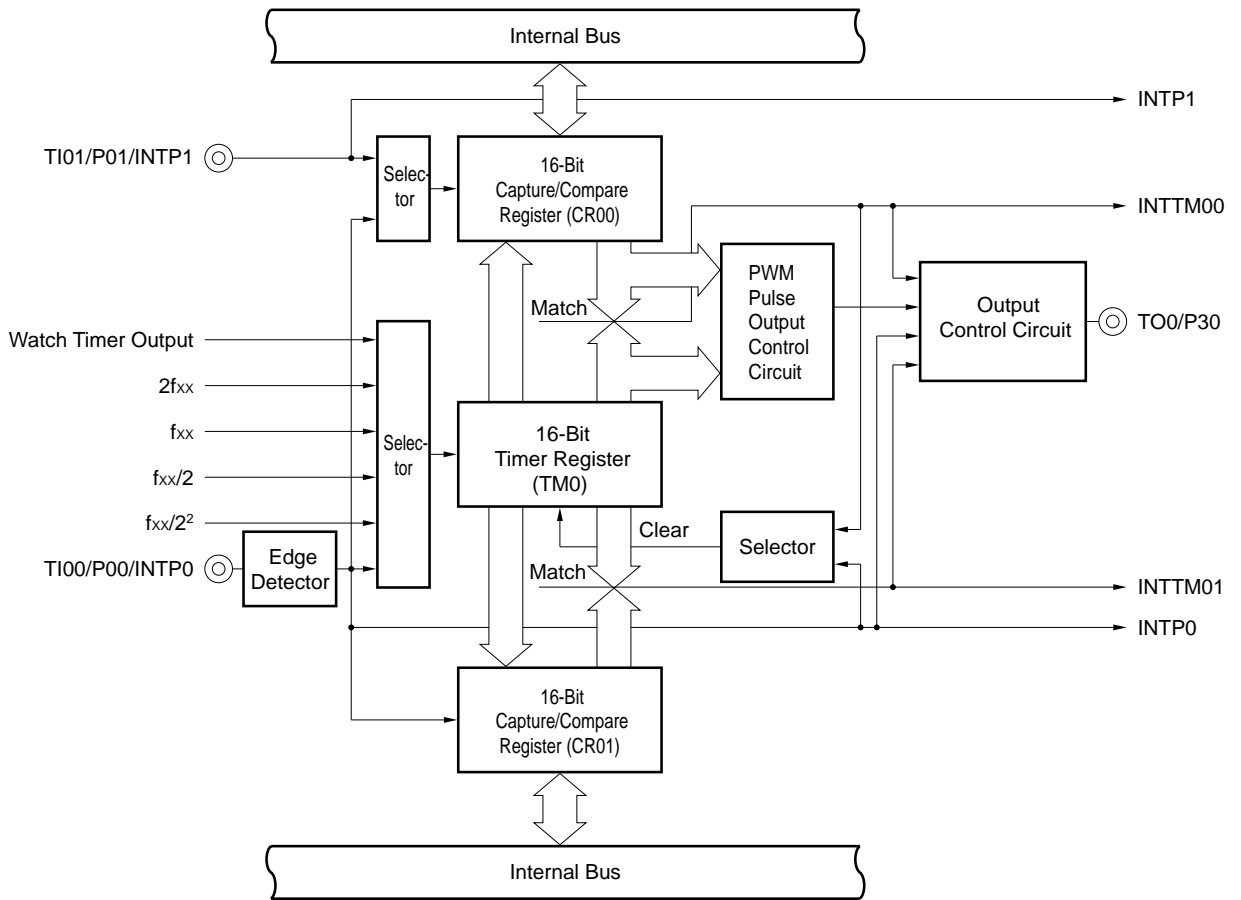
Internal Bus

INTP1

TI01/P01/INTP1

Selector

16-Bit Capture/Compare Register (CR00)

INTTM00

Match

PWM Pulse Output Control Circuit

Output Control Circuit

TO0/P30

Watch Timer Output

$2f_{XX}$

$f_{XX}$

$f_{XX}/2$

$f_{XX}/2^2$

Selector

16-Bit Timer Register (TM0)

Clear

Selector

TI00/P00/INTP0

Edge Detector

Match

INTTM01

INTP0

16-Bit Capture/Compare Register (CR01)

Internal Bus